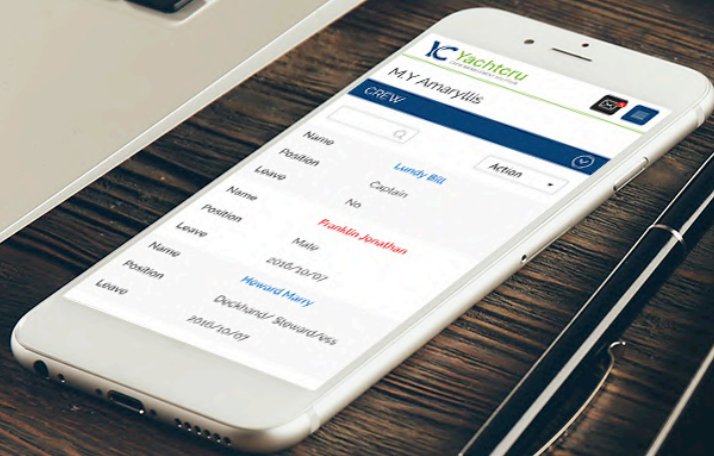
YC Yachtcru

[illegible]

M Y Amaryllis

CREW

Action

Name Lundy Bill

Position Captain

Leave No

Name Franklin Jonathan

Position Mate

Leave 2016/10/07

Name Howard Marry

Position Deckhand/ Steward/ess

Leave 2016/10/07